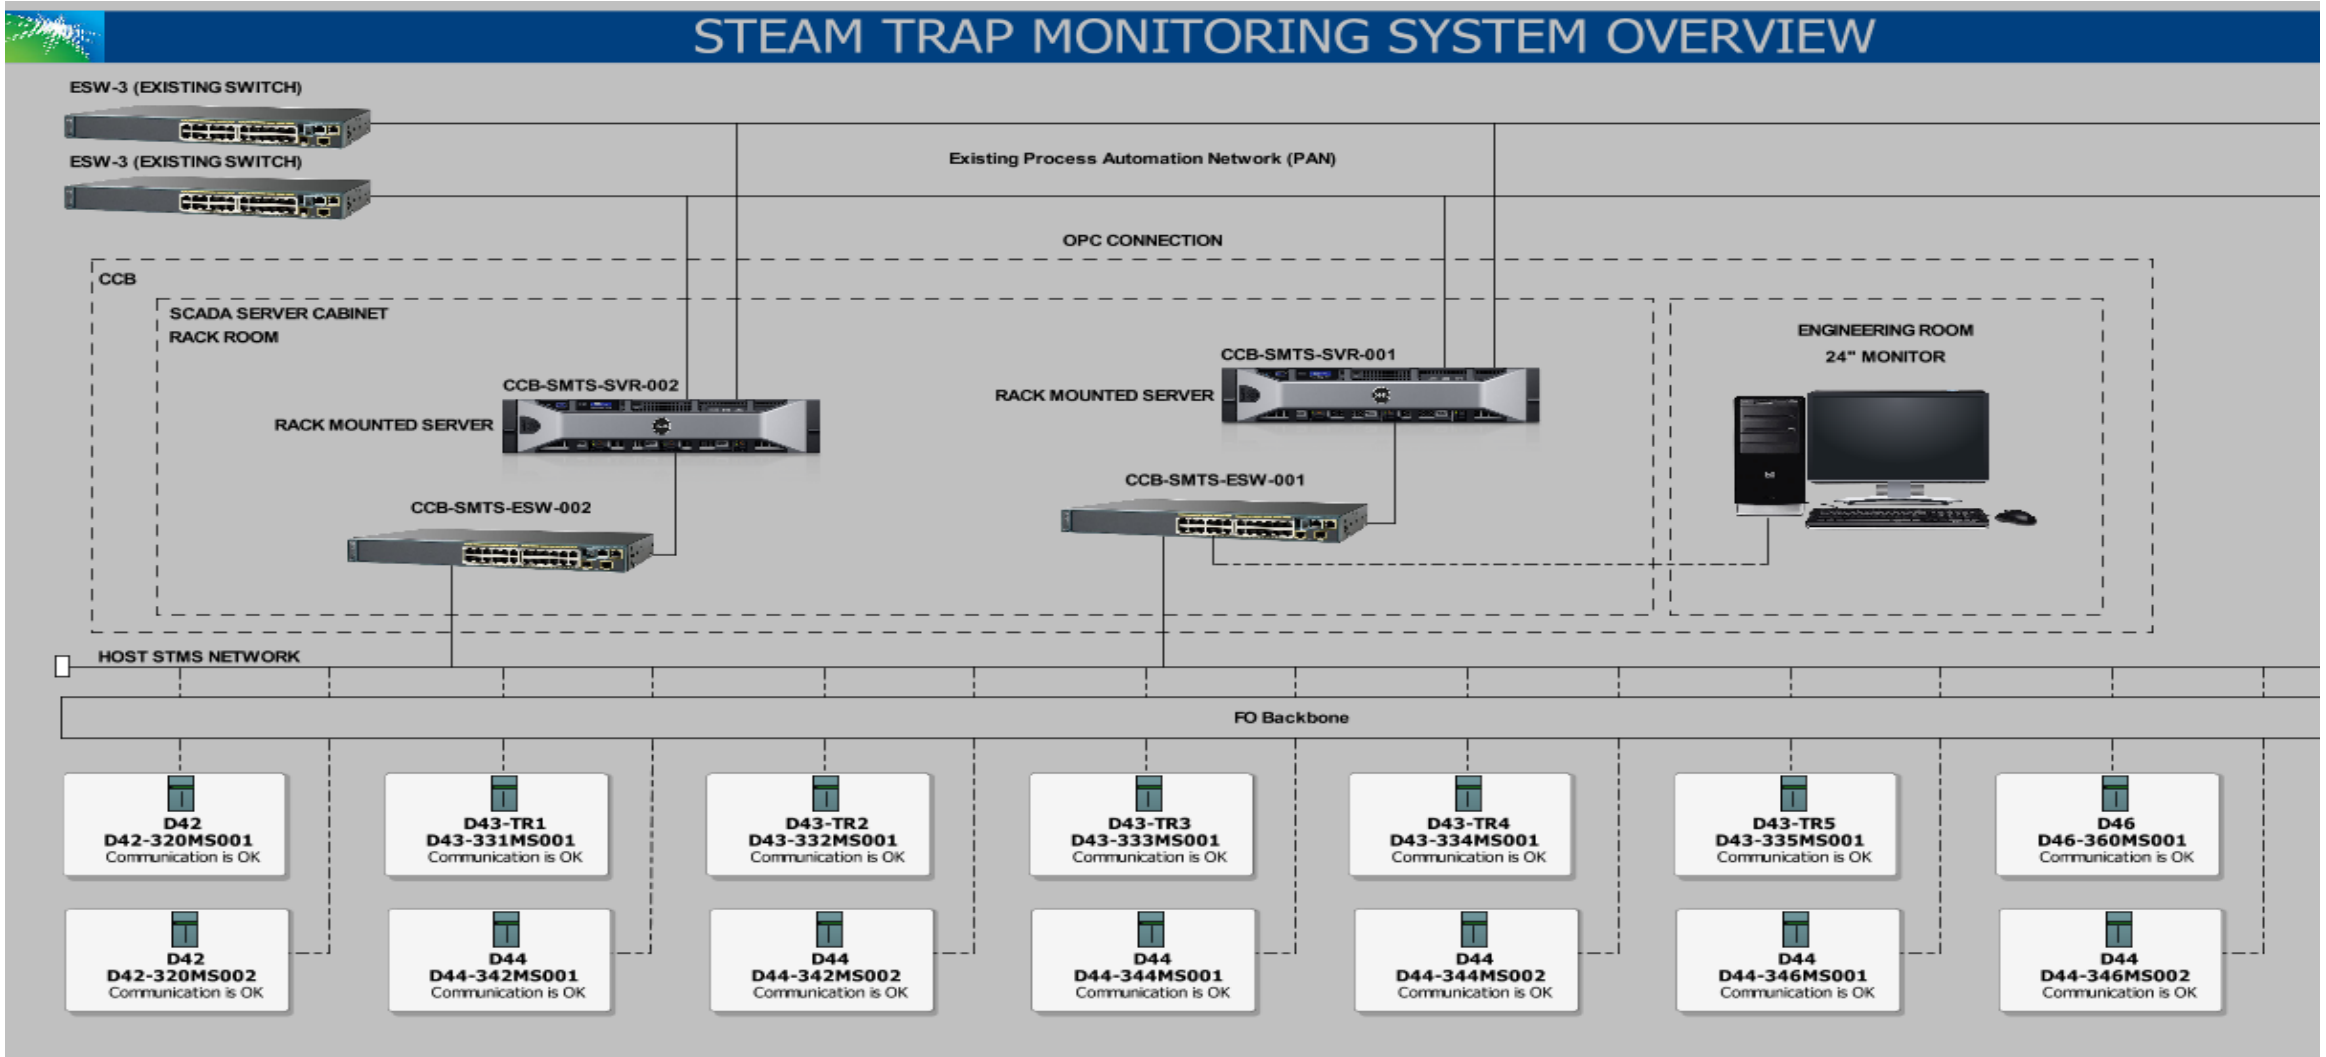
STEAM TRAP MONITORING SYSTEM OVERVIEW

ESW-3 (EXISTING SWITCH)

ESW-3 (EXISTING SWITCH)

Existing Process Automation Network (PAN)

OPC CONNECTION

CCB

SCADA SERVER CABINET
RACK ROOM

CCB-SMTS-SVR-002

RACK MOUNTED SERVER

CCB-SMTS-SVR-001

RACK MOUNTED SERVER

ENGINEERING ROOM
24" MONITOR

CCB-SMTS-ESW-002

CCB-SMTS-ESW-001

HOST STMS NETWORK

FO Backbone

D42
D42-320MS001
Communication is OK

D43-TR1
D43-331MS001
Communication is OK

D43-TR2
D43-332MS001
Communication is OK

D43-TR3
D43-333MS001
Communication is OK

D43-TR4
D43-334MS001
Communication is OK

D43-TR5
D43-335MS001
Communication is OK

D46
D46-360MS001
Communication is OK

D42
D42-320MS002
Communication is OK

D44
D44-342MS001
Communication is OK

D44
D44-342MS002
Communication is OK

D44
D44-344MS001
Communication is OK

D44
D44-344MS002
Communication is OK

D44
D44-346MS001
Communication is OK

D44
D44-346MS002
Communication is OK